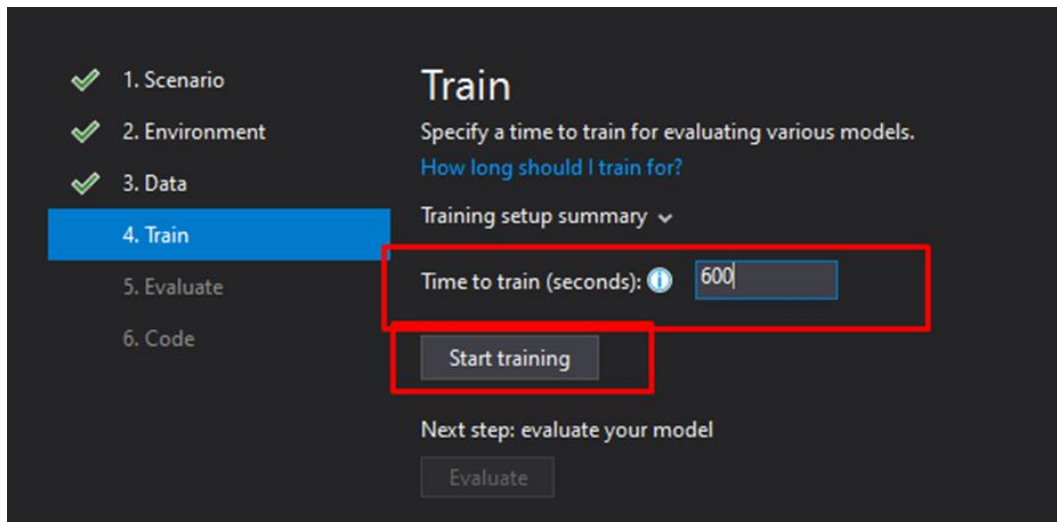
1. Scenario
2. Environment
3. Data
4. Train
5. Evaluate
6. Code

Train

Specify a time to train for evaluating various models.

How long should I train for?

Training setup summary

Time to train (seconds): 600

Start training

Next step: evaluate your model

Evaluate